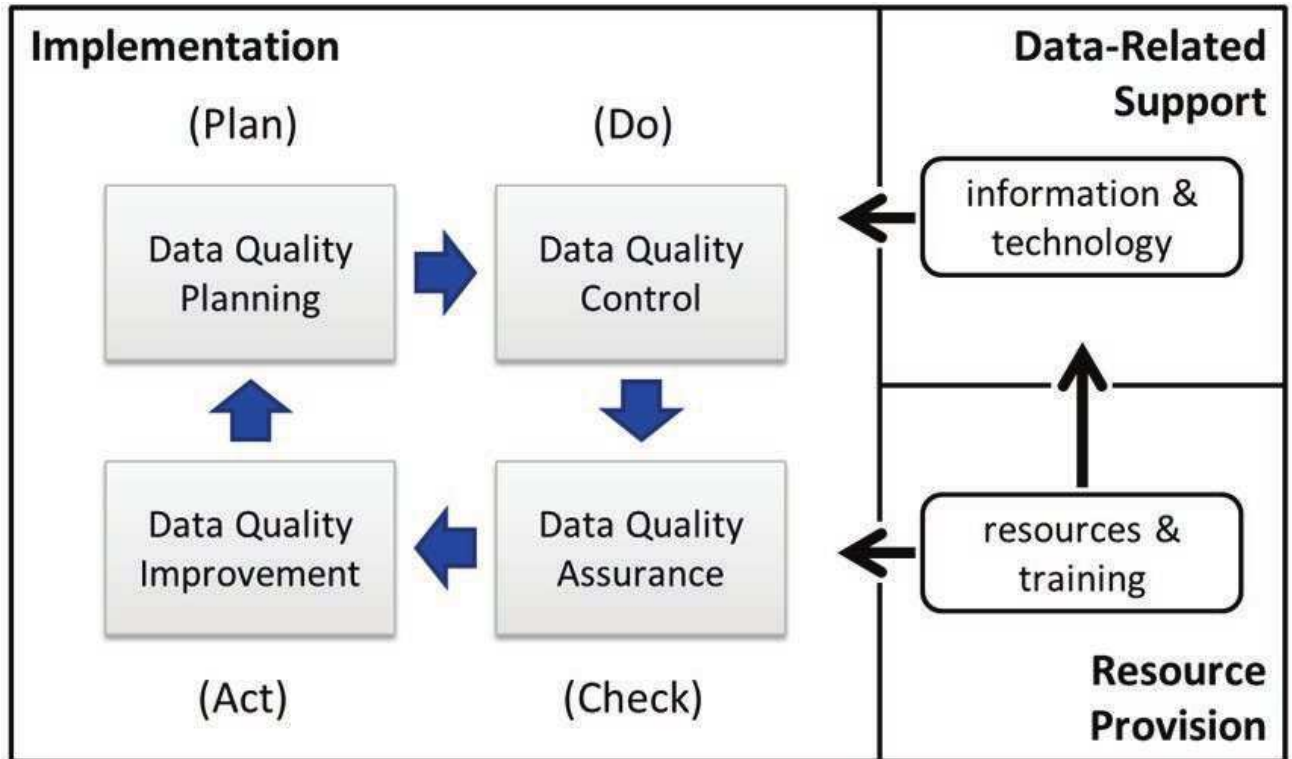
Implementation

(Plan)

(Do)

Data Quality Planning

Data Quality Control

Data Quality Improvement

Data Quality Assurance

(Act)

(Check)

Data-Related Support

information & technology

resources & training

Resource Provision